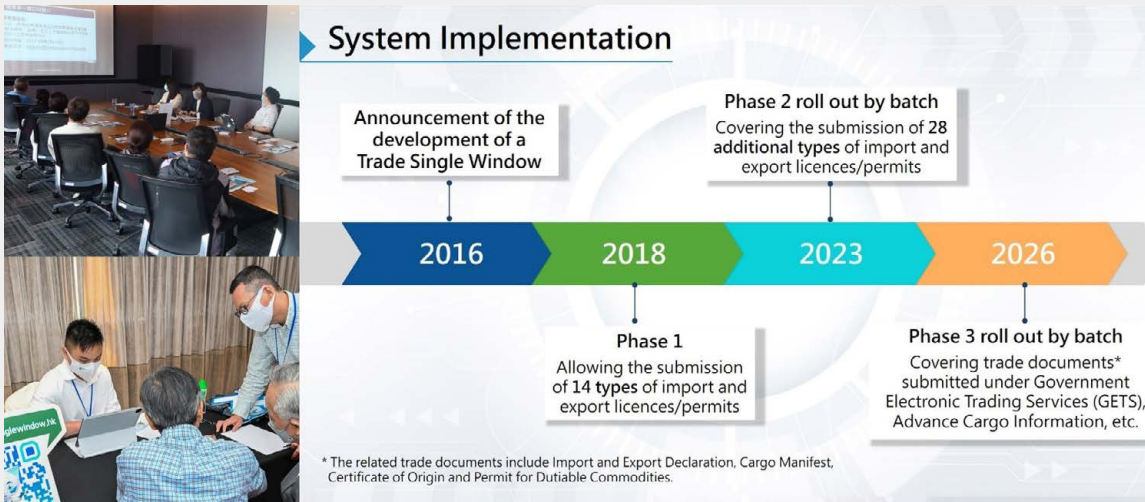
System Implementation

Announcement of the development of a Trade Single Window

Phase 2 roll out by batch
Covering the submission of 28 additional types of import and export licences/permits

2016

2018

2023

2026

Phase 1
Allowing the submission of 14 types of import and export licences/permits

Phase 3 roll out by batch
Covering trade documents* submitted under Government Electronic Trading Services (GETS), Advance Cargo Information, etc.

* The related trade documents include Import and Export Declaration, Cargo Manifest, Certificate of Origin and Permit for Dutiable Commodities.

glewindow.hk